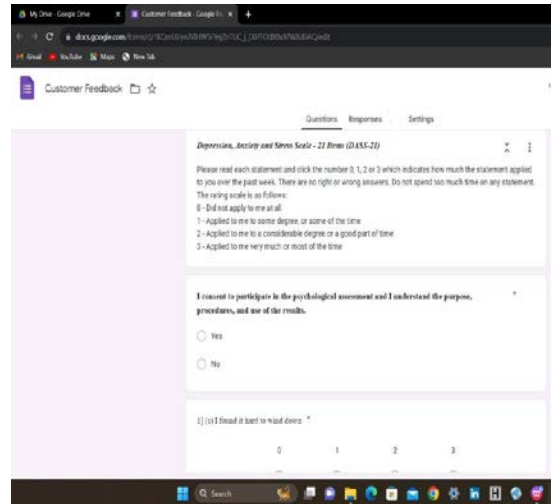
My Drive - Google Drive
Customer Feedback - Google Fo
docs.google.com/forms/d/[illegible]/edit
Gmail YouTube Maps New Tab
Customer Feedback
Questions Responses Settings
Depression, Anxiety and Stress Scale - 21 Items (DASS-21)
Please read each statement and click the number 0, 1, 2 or 3 which indicates how much the statement applied to you over the past week. There are no right or wrong answers. Do not spend too much time on any statement. The rating scale is as follows:
0 - Did not apply to me at all
1 - Applied to me to some degree, or some of the time
2 - Applied to me to a considerable degree or a good part of time
3 - Applied to me very much or most of the time
I consent to participate in the psychological assessment and I understand the purpose, procedures, and use of the results. *
Yes
No
1] (s) I found it hard to wind down *
0 1 2 3
Search